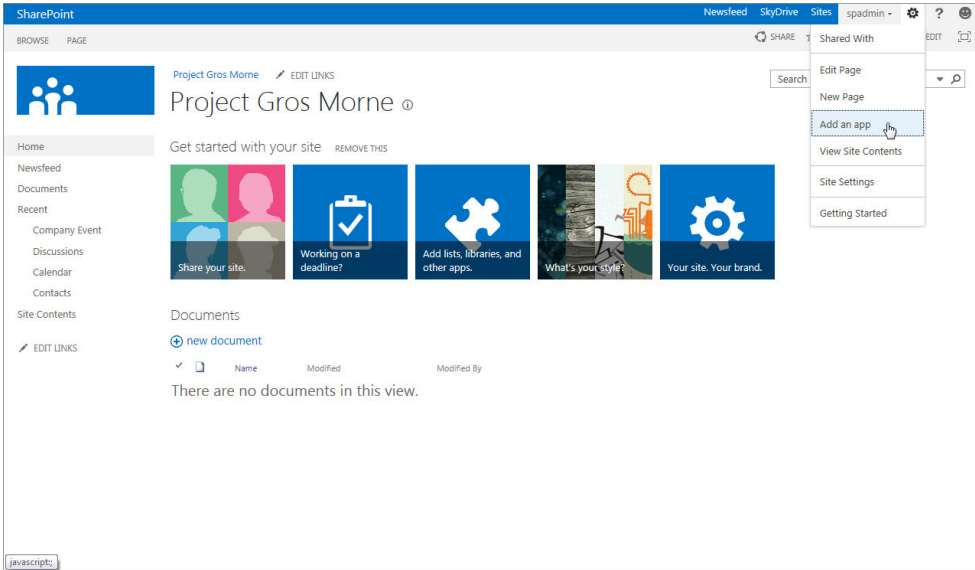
SharePoint

Newsfeed SkyDrive Sites spadmin ▾ ⚙ ?

BROWSE PAGE

SHARE T EDIT

Shared With

Edit Page

New Page

Add an app

View Site Contents

Site Settings

Getting Started

Search

Project Gros Morne EDIT LINKS

Project Gros Morne ⓘ

Home

Newsfeed

Documents

Recent

Company Event

Discussions

Calendar

Contacts

Site Contents

EDIT LINKS

Get started with your site REMOVE THIS

Share your site.

Working on a deadline?

Add lists, libraries, and other apps.

What's your style?

Your site. Your brand.

Documents

new document

✓ Name Modified Modified By

There are no documents in this view.

javascript:;